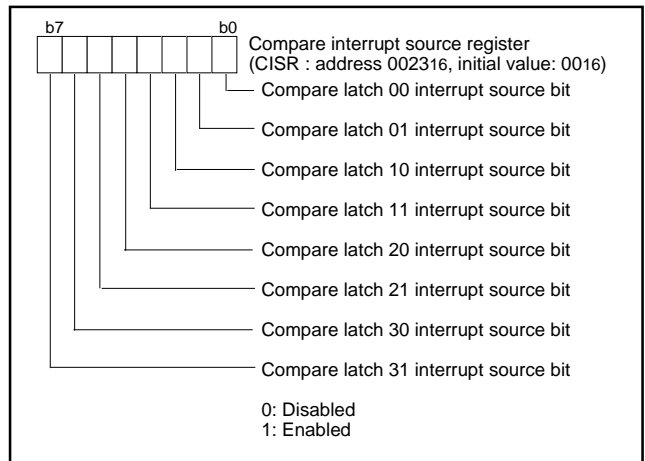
b7 b0

Compare interrupt source register
(CISR : address $0023_{16}$, initial value: $00_{16}$)

Compare latch 00 interrupt source bit

Compare latch 01 interrupt source bit

Compare latch 10 interrupt source bit

Compare latch 11 interrupt source bit

Compare latch 20 interrupt source bit

Compare latch 21 interrupt source bit

Compare latch 30 interrupt source bit

Compare latch 31 interrupt source bit

0: Disabled
1: Enabled